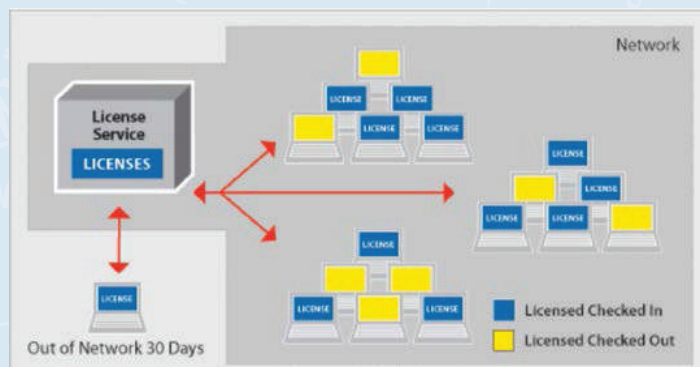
Network

License Service
LICENSES

LICENSE
LICENSE
LICENSE
LICENSE

LICENSE
LICENSE
LICENSE
LICENSE

LICENSE
LICENSE
LICENSE
LICENSE

LICENSE

Out of Network 30 Days

Licensed Checked In
Licensed Checked Out